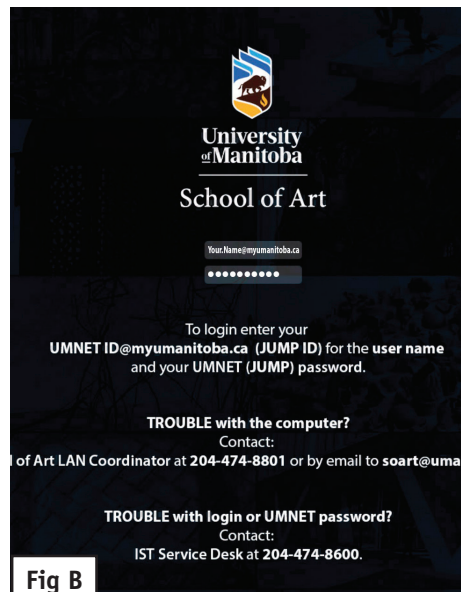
University of Manitoba

School of Art

Your.Name@myumanitoba.ca

••••••••••

To login enter your UMNET ID@myumanitoba.ca (JUMP ID) for the user name and your UMNET (JUMP) password.

TROUBLE with the computer?
Contact:
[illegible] of Art LAN Coordinator at 204-474-8801 or by email to soart@uma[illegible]

TROUBLE with login or UMNET password?
Contact:
IST Service Desk at 204-474-8600.

Fig B